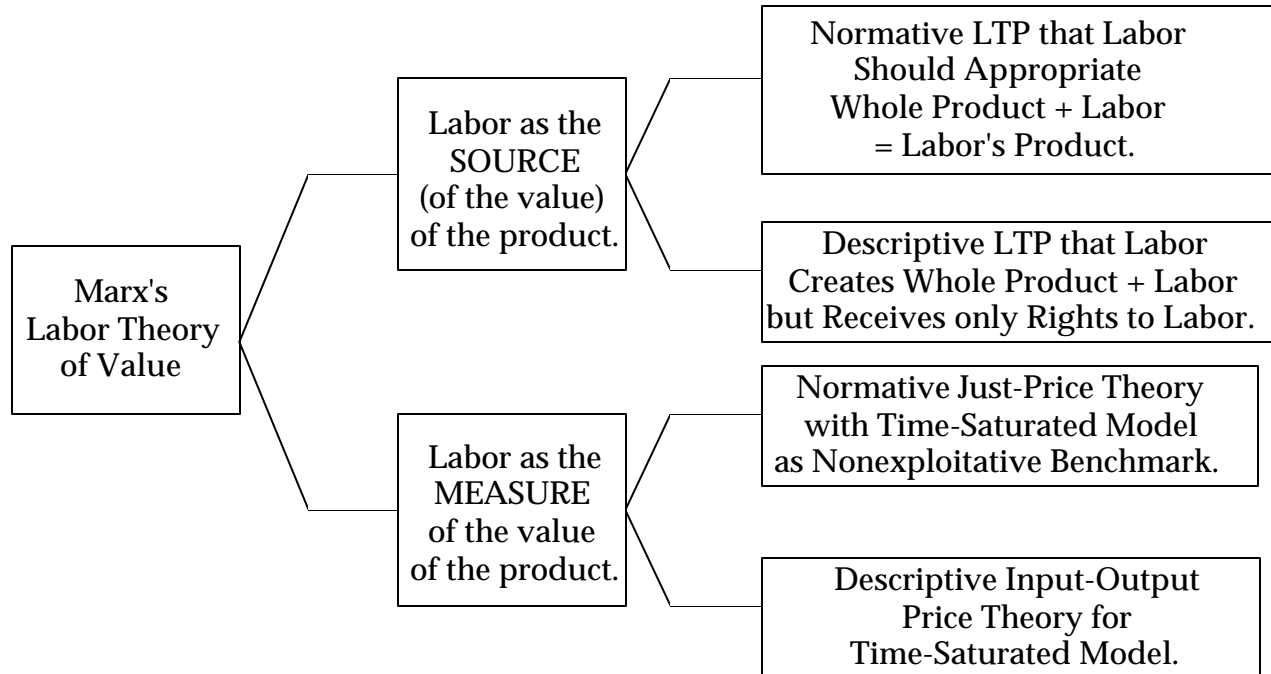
Marx's Labor Theory of Value

Labor as the SOURCE (of the value) of the product.

Normative LTP that Labor Should Appropriate Whole Product + Labor = Labor's Product.

Descriptive LTP that Labor Creates Whole Product + Labor but Receives only Rights to Labor.

Labor as the MEASURE of the value of the product.

Normative Just-Price Theory with Time-Saturated Model as Nonexploitative Benchmark.

Descriptive Input-Output Price Theory for Time-Saturated Model.